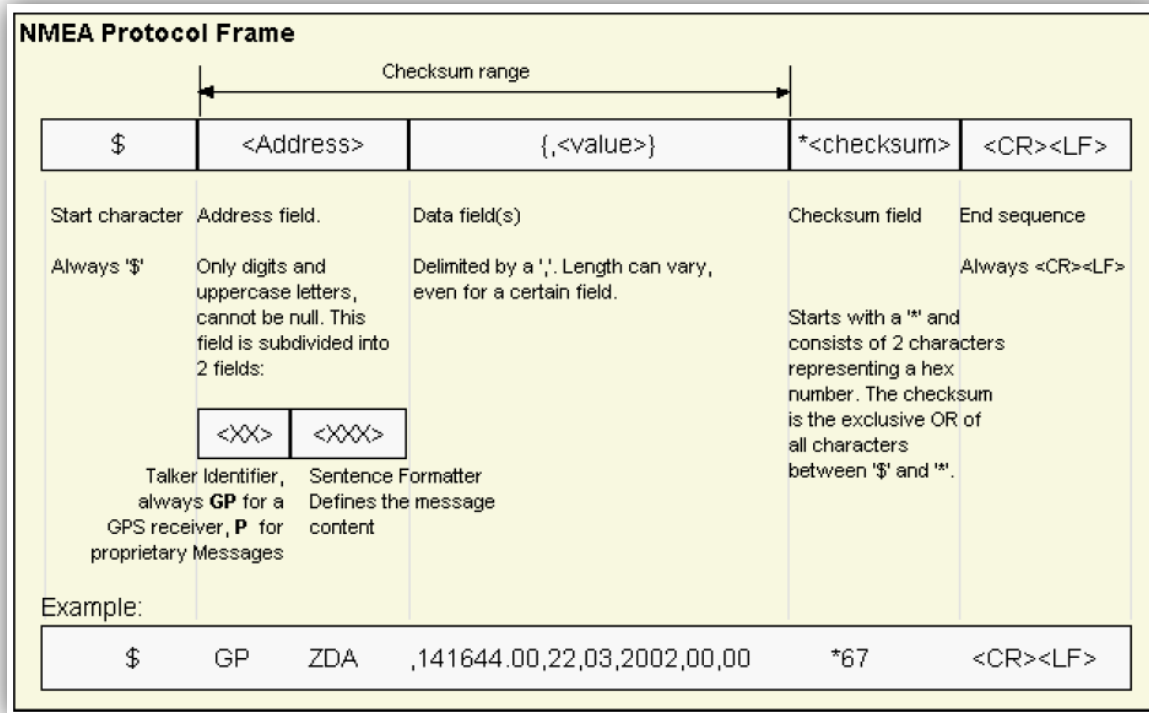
NMEA Protocol Frame

Checksum range

| \$ | <Address> | {,<value>} | *<checksum> | <CR><LF> |
|---|---|---|---|---|

Start character

Always '\$'

Address field.

Only digits and uppercase letters, cannot be null. This field is subdivided into 2 fields:

| <XX> | <XXX> |
|---|---|

Talker Identifier, always **GP** for a GPS receiver, **P** for proprietary Messages

Sentence Formatter Defines the message content

Data field(s)

Delimited by a ','. Length can vary, even for a certain field.

Checksum field

Starts with a '*' and consists of 2 characters representing a hex number. The checksum is the exclusive OR of all characters between '\$' and '*'.

End sequence

Always <CR><LF>

Example:

| \$ | GP | ZDA | ,141644.00,22,03,2002,00,00 | *67 | <CR><LF> |
|---|---|---|---|---|---|